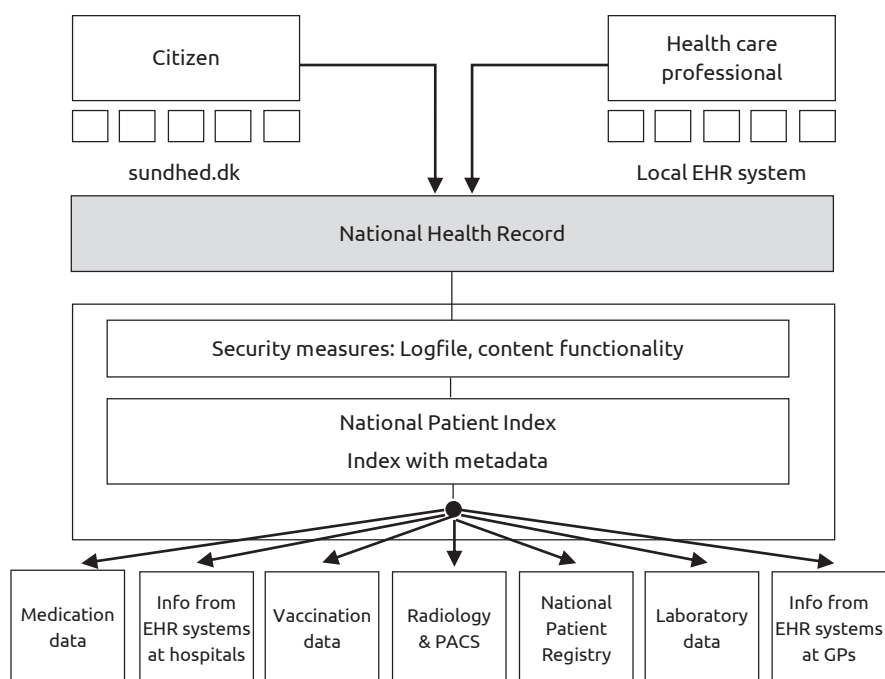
Citizen

sundhed.dk

Health care professional

Local EHR system

National Health Record

Security measures: Logfile, content functionality

National Patient Index

Index with metadata

Medication data

Info from EHR systems at hospitals

Vaccination data

Radiology & PACS

National Patient Registry

Laboratory data

Info from EHR systems at GPs